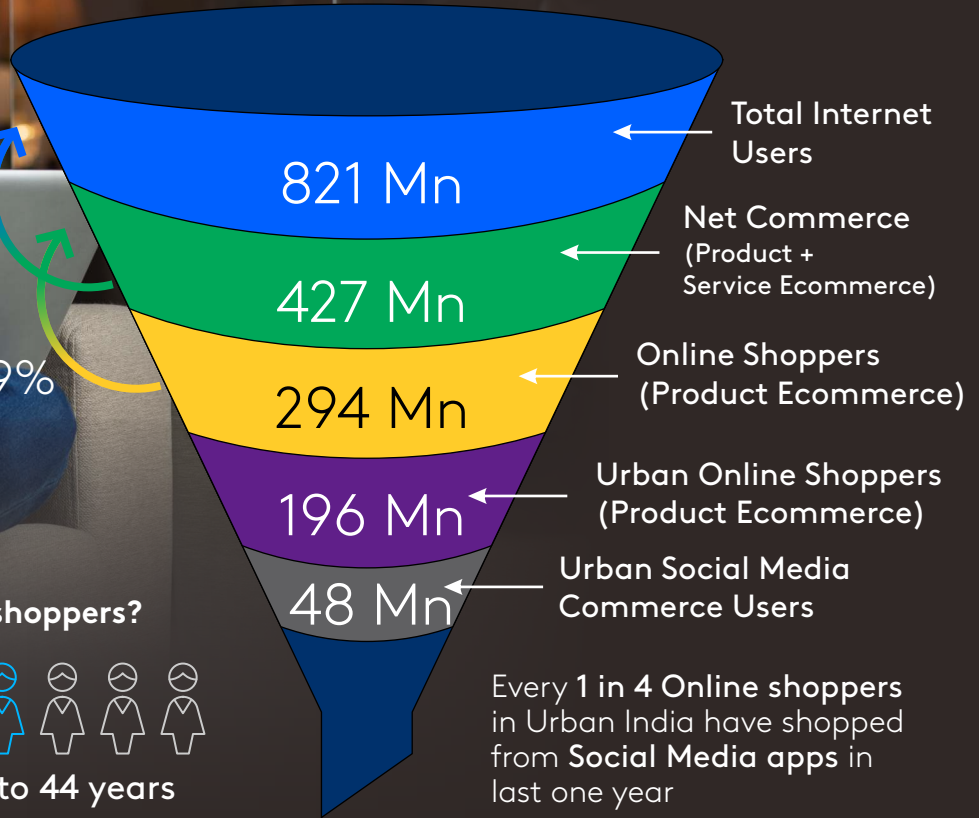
9%

hoppers?

to 44 years

821 Mn

Total Internet Users

427 Mn

Net Commerce (Product + Service Ecommerce)

294 Mn

Online Shoppers (Product Ecommerce)

196 Mn

Urban Online Shoppers (Product Ecommerce)

48 Mn

Urban Social Media Commerce Users

Every **1 in 4 Online shoppers** in Urban India have shopped from **Social Media apps** in last one year